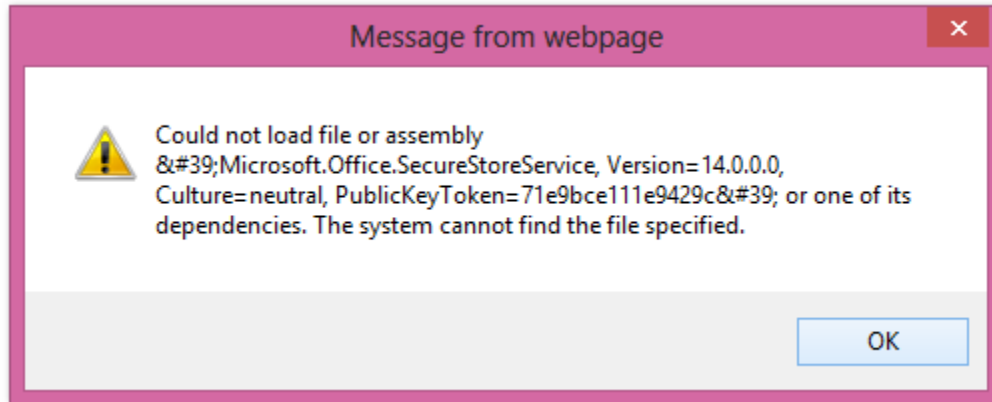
Message from webpage

×

Could not load file or assembly &#39;Microsoft.Office.SecureStoreService, Version=14.0.0.0, Culture=neutral, PublicKeyToken=71e9bce111e9429c&#39; or one of its dependencies. The system cannot find the file specified.

OK